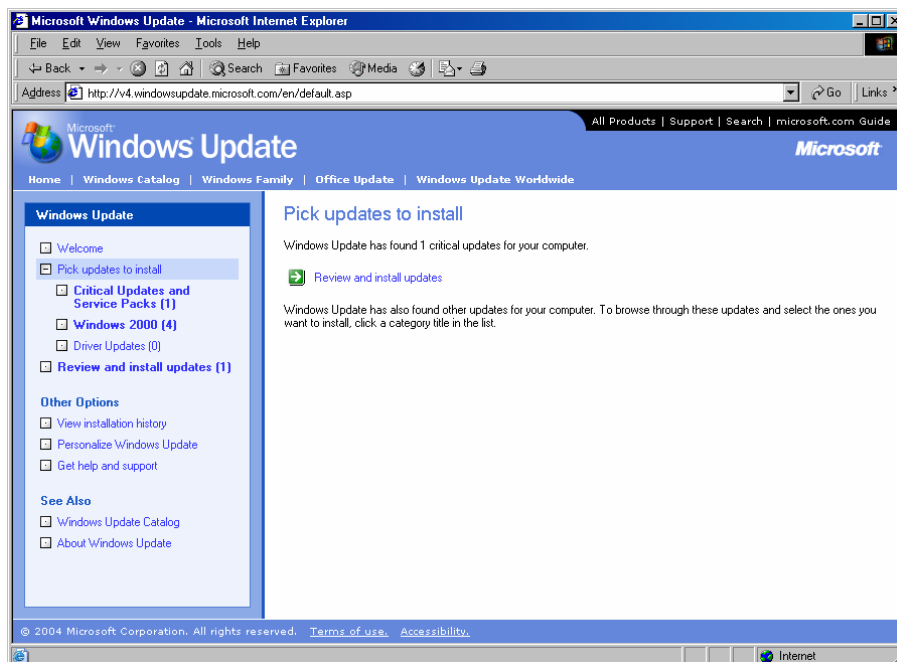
Microsoft Windows Update - Microsoft Internet Explorer

File Edit View Favorites Tools Help

Back Search Favorites Media

Address http://v4.windowsupdate.microsoft.com/en/default.asp Go Links

All Products | Support | Search | microsoft.com Guide

Microsoft Windows Update

Microsoft

Home | Windows Catalog | Windows Family | Office Update | Windows Update Worldwide

Windows Update

Welcome
Pick updates to install
Critical Updates and Service Packs (1)
Windows 2000 (4)
Driver Updates (0)
Review and install updates (1)

Other Options

View installation history
Personalize Windows Update
Get help and support

See Also

Windows Update Catalog
About Windows Update

Pick updates to install

Windows Update has found 1 critical updates for your computer.

Review and install updates

Windows Update has also found other updates for your computer. To browse through these updates and select the ones you want to install, click a category title in the list.

© 2004 Microsoft Corporation. All rights reserved. Terms of use. Accessibility.

Internet